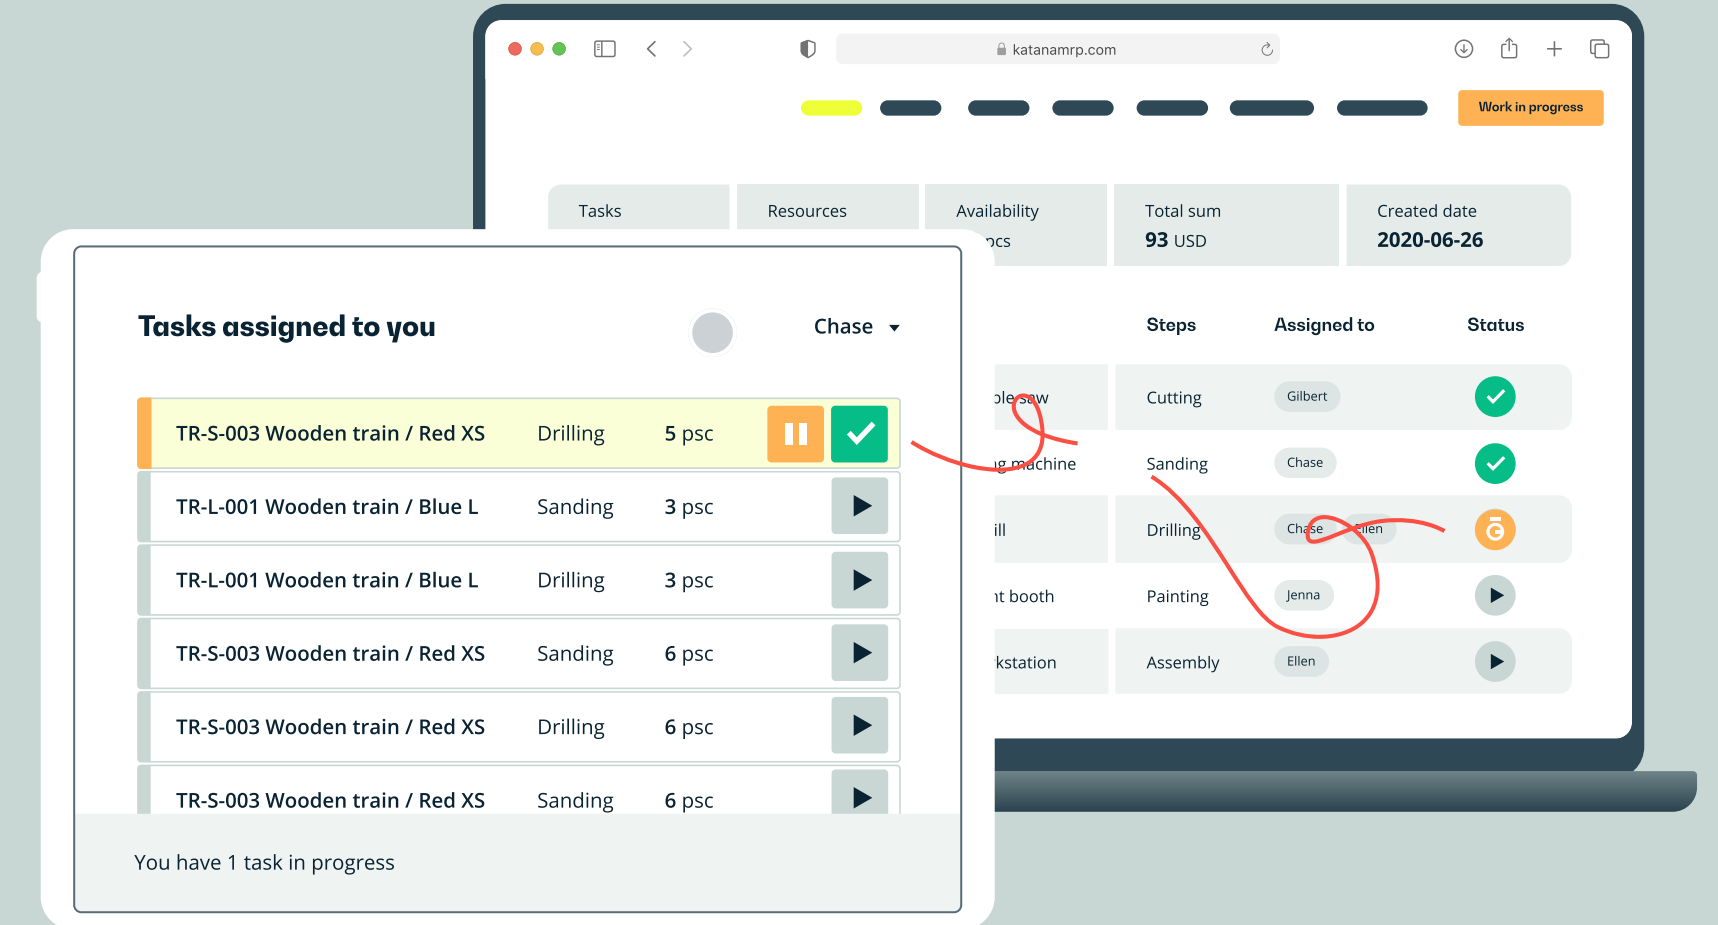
katanamrp.com

Work in progress

Tasks

Resources

Availability
pcs

Total sum
93 USD

Created date
2020-06-26

Steps

Assigned to

Status

ble saw

Cutting

Gilbert

g machine

Sanding

Chase

ill

Drilling

Chase

Ellen

t booth

Painting

Jenna

kstation

Assembly

Ellen

Tasks assigned to you

Chase

| | | |
|---|---|---|
| TR-S-003 Wooden train / Red XS | Drilling | 5 psc |
| TR-L-001 Wooden train / Blue L | Sanding | 3 psc |
| TR-L-001 Wooden train / Blue L | Drilling | 3 psc |
| TR-S-003 Wooden train / Red XS | Sanding | 6 psc |
| TR-S-003 Wooden train / Red XS | Drilling | 6 psc |
| TR-S-003 Wooden train / Red XS | Sanding | 6 psc |

You have 1 task in progress